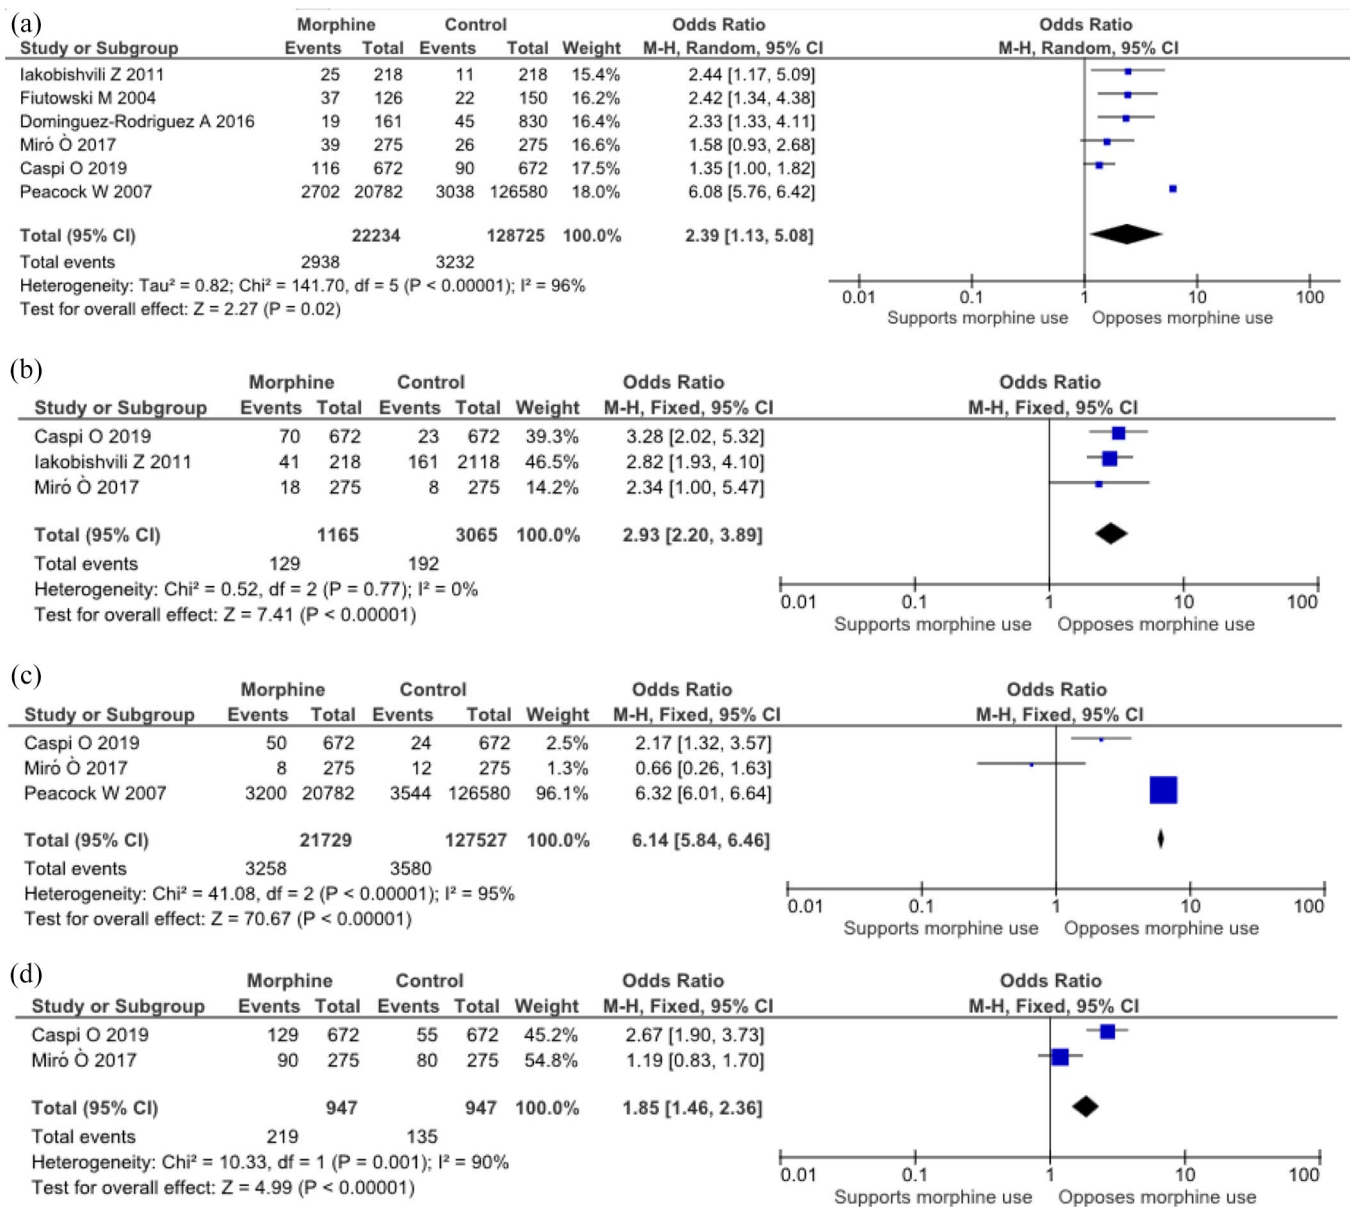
(a)

| Study or Subgroup | Morphine Events | Morphine Total | Control Events | Control Total | Weight | Odds Ratio M-H, Random, 95% CI |
|---|---|---|---|---|---|---|
| Iakobishvili Z 2011 | 25 | 218 | 11 | 218 | 15.4% | 2.44 [1.17, 5.09] |
| Fiutowski M 2004 | 37 | 126 | 22 | 150 | 16.2% | 2.42 [1.34, 4.38] |
| Dominguez-Rodriguez A 2016 | 19 | 161 | 45 | 830 | 16.4% | 2.33 [1.33, 4.11] |
| Miró Ò 2017 | 39 | 275 | 26 | 275 | 16.6% | 1.58 [0.93, 2.68] |
| Caspi O 2019 | 116 | 672 | 90 | 672 | 17.5% | 1.35 [1.00, 1.82] |
| Peacock W 2007 | 2702 | 20782 | 3038 | 126580 | 18.0% | 6.08 [5.76, 6.42] |
| **Total (95% CI)** | | **22234** | | **128725** | **100.0%** | **2.39 [1.13, 5.08]** |
| Total events | 2938 | | 3232 | | | |

Heterogeneity: Tau² = 0.82; Chi² = 141.70, df = 5 (P < 0.00001); I² = 96%
Test for overall effect: Z = 2.27 (P = 0.02)

Odds Ratio
M-H, Random, 95% CI
0.01 0.1 1 10 100
Supports morphine use Opposes morphine use

(b)

| Study or Subgroup | Morphine Events | Morphine Total | Control Events | Control Total | Weight | Odds Ratio M-H, Fixed, 95% CI |
|---|---|---|---|---|---|---|
| Caspi O 2019 | 70 | 672 | 23 | 672 | 39.3% | 3.28 [2.02, 5.32] |
| Iakobishvili Z 2011 | 41 | 218 | 161 | 2118 | 46.5% | 2.82 [1.93, 4.10] |
| Miró Ò 2017 | 18 | 275 | 8 | 275 | 14.2% | 2.34 [1.00, 5.47] |
| **Total (95% CI)** | | **1165** | | **3065** | **100.0%** | **2.93 [2.20, 3.89]** |
| Total events | 129 | | 192 | | | |

Heterogeneity: Chi² = 0.52, df = 2 (P = 0.77); I² = 0%
Test for overall effect: Z = 7.41 (P < 0.00001)

Odds Ratio
M-H, Fixed, 95% CI
0.01 0.1 1 10 100
Supports morphine use Opposes morphine use

(c)

| Study or Subgroup | Morphine Events | Morphine Total | Control Events | Control Total | Weight | Odds Ratio M-H, Fixed, 95% CI |
|---|---|---|---|---|---|---|
| Caspi O 2019 | 50 | 672 | 24 | 672 | 2.5% | 2.17 [1.32, 3.57] |
| Miró Ò 2017 | 8 | 275 | 12 | 275 | 1.3% | 0.66 [0.26, 1.63] |
| Peacock W 2007 | 3200 | 20782 | 3544 | 126580 | 96.1% | 6.32 [6.01, 6.64] |
| **Total (95% CI)** | | **21729** | | **127527** | **100.0%** | **6.14 [5.84, 6.46]** |
| Total events | 3258 | | 3580 | | | |

Heterogeneity: Chi² = 41.08, df = 2 (P < 0.00001); I² = 95%
Test for overall effect: Z = 70.67 (P < 0.00001)

Odds Ratio
M-H, Fixed, 95% CI
0.01 0.1 1 10 100
Supports morphine use Opposes morphine use

(d)

| Study or Subgroup | Morphine Events | Morphine Total | Control Events | Control Total | Weight | Odds Ratio M-H, Fixed, 95% CI |
|---|---|---|---|---|---|---|
| Caspi O 2019 | 129 | 672 | 55 | 672 | 45.2% | 2.67 [1.90, 3.73] |
| Miró Ò 2017 | 90 | 275 | 80 | 275 | 54.8% | 1.19 [0.83, 1.70] |
| **Total (95% CI)** | | **947** | | **947** | **100.0%** | **1.85 [1.46, 2.36]** |
| Total events | 219 | | 135 | | | |

Heterogeneity: Chi² = 10.33, df = 1 (P = 0.001); I² = 90%
Test for overall effect: Z = 4.99 (P < 0.00001)

Odds Ratio
M-H, Fixed, 95% CI
0.01 0.1 1 10 100
Supports morphine use Opposes morphine use